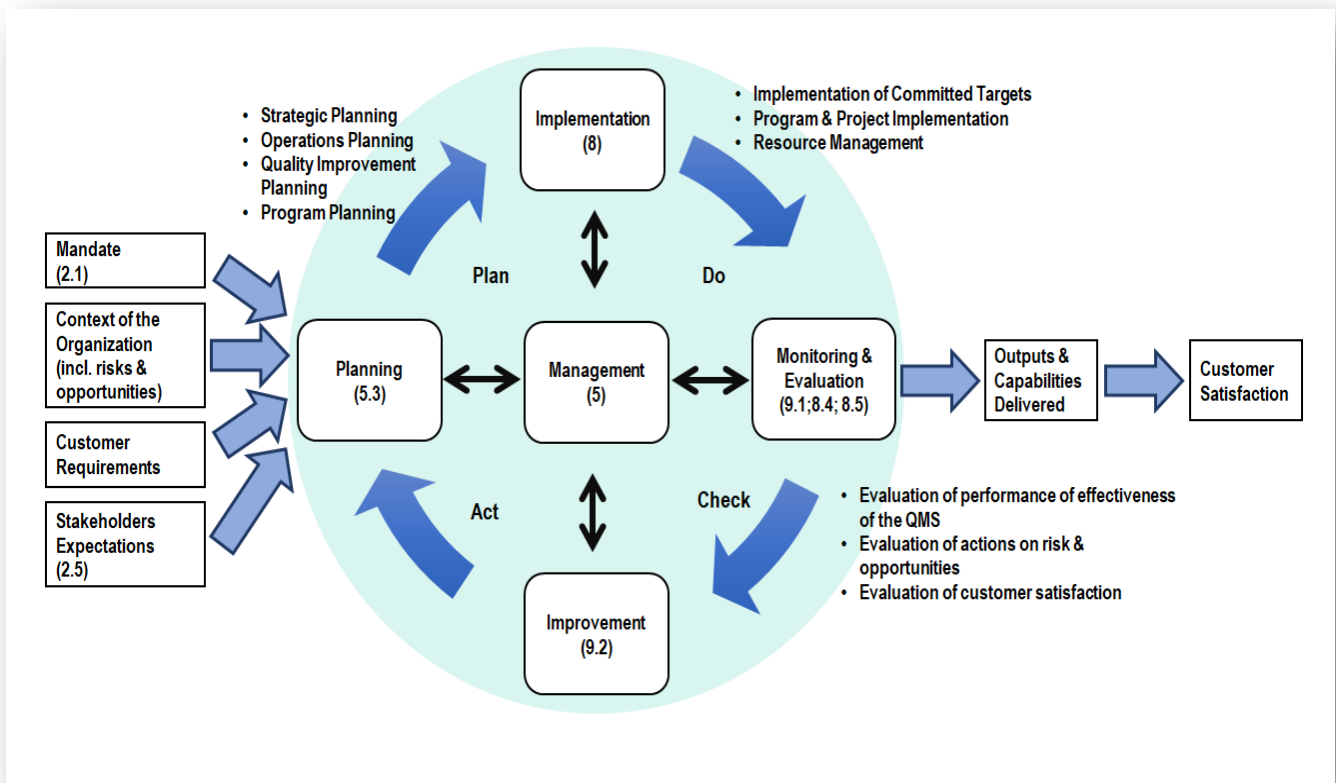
- Strategic Planning
- Operations Planning
- Quality Improvement Planning
- Program Planning

Implementation (8)

- Implementation of Committed Targets
- Program & Project Implementation
- Resource Management

Mandate (2.1)

Context of the Organization (incl. risks & opportunities)

Customer Requirements

Stakeholders Expectations (2.5)

Plan

Do

Planning (5.3)

Management (5)

Monitoring & Evaluation (9.1;8.4; 8.5)

Outputs & Capabilities Delivered

Customer Satisfaction

Act

Check

- Evaluation of performance of effectiveness of the QMS
- Evaluation of actions on risk & opportunities
- Evaluation of customer satisfaction

Improvement (9.2)